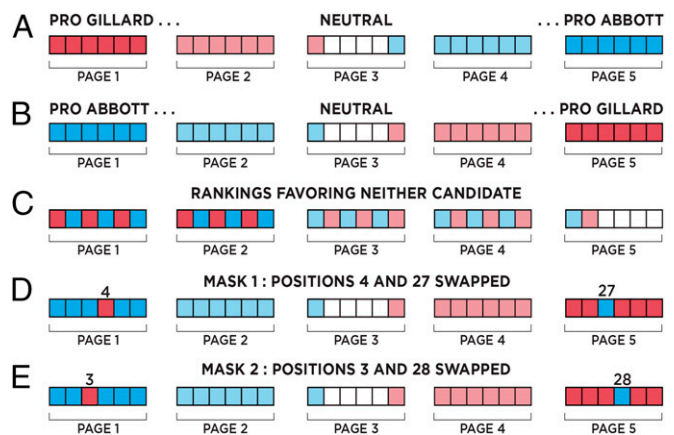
A
PRO GILLARD . . . NEUTRAL . . . PRO ABBOTT
PAGE 1 PAGE 2 PAGE 3 PAGE 4 PAGE 5

B
PRO ABBOTT . . . NEUTRAL . . . PRO GILLARD
PAGE 1 PAGE 2 PAGE 3 PAGE 4 PAGE 5

C
RANKINGS FAVORING NEITHER CANDIDATE
PAGE 1 PAGE 2 PAGE 3 PAGE 4 PAGE 5

D
MASK 1 : POSITIONS 4 AND 27 SWAPPED
4 27
PAGE 1 PAGE 2 PAGE 3 PAGE 4 PAGE 5

E
MASK 2 : POSITIONS 3 AND 28 SWAPPED
3 28
PAGE 1 PAGE 2 PAGE 3 PAGE 4 PAGE 5